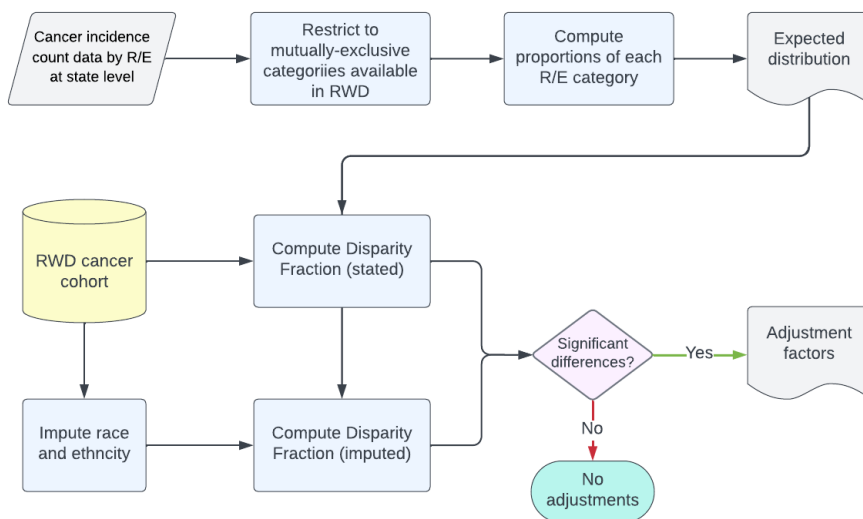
Cancer incidence count data by R/E at state level

Restrict to mutually-exclusive categoriies available in RWD

Compute proportions of each R/E category

Expected distribution

RWD cancer cohort

Compute Disparity Fraction (stated)

Significant differences?

Yes

Adjustment factors

No

Impute race and ethncity

Compute Disparity Fraction (imputed)

No adjustments